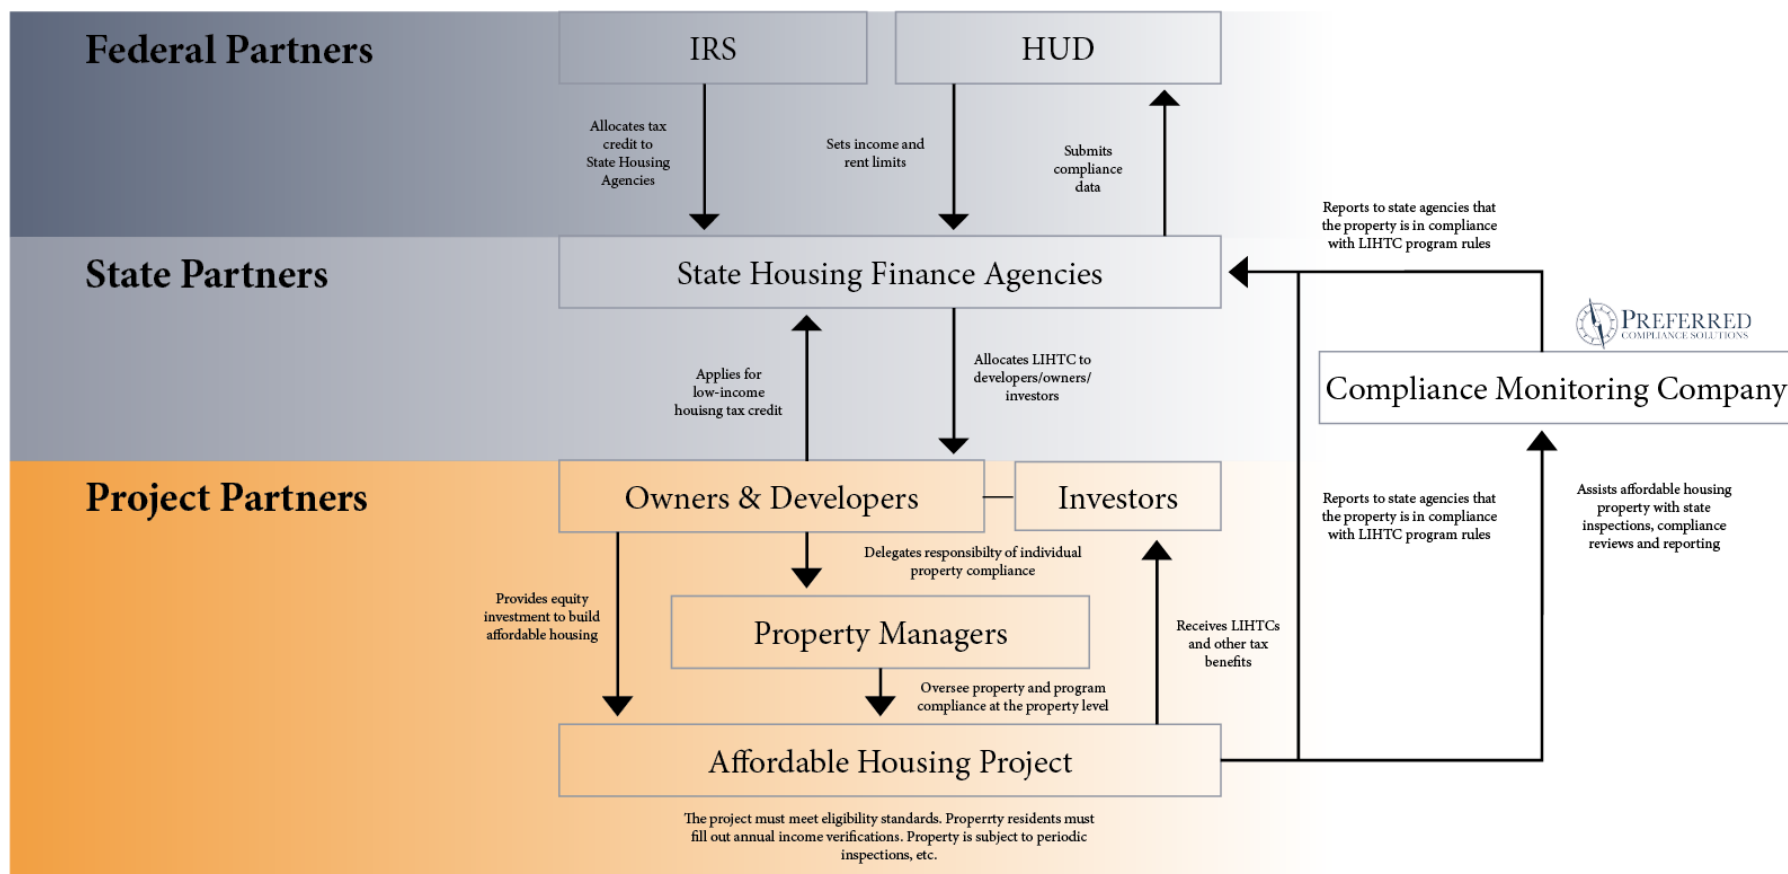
Federal Partners

IRS

HUD

Allocates tax credit to State Housing Agencies

Sets income and rent limits

Submits compliance data

Reports to state agencies that the property is in compliance with LIHTC program rules

State Partners

State Housing Finance Agencies

PREFERRED
COMPLIANCE SOLUTIONS

Compliance Monitoring Company

Applies for low-income houisng tax credit

Allocates LIHTC to developers/owners/ investors

Project Partners

Owners & Developers

Investors

Reports to state agencies that the property is in compliance with LIHTC program rules

Assists affordable housing property with state inspections, compliance reviews and reporting

Delegates responsibilty of individual property compliance

Provides equity investment to build affordable housing

Property Managers

Receives LIHTCs and other tax benefits

Oversee property and program compliance at the property level

Affordable Housing Project

The project must meet eligibility standards. Properrty residents must fill out annual income verifications. Property is subject to periodic inspections, etc.